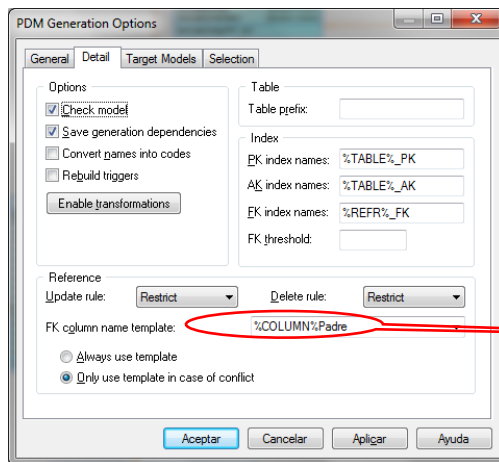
PDM Generation Options

General | Detail | Target Models | Selection

Options
Check model
Save generation dependencies
Convert names into codes
Rebuild triggers
Enable transformations

Table
Table prefix:

Index
PK index names: %TABLE%_PK
AK index names: %TABLE%_AK
FK index names: %REFR%_FK
FK threshold:

Reference
Update rule: Restrict
Delete rule: Restrict
FK column name template: %COLUMN%Padre
Always use template
Only use template in case of conflict

Aceptar | Cancelar | Aplicar | Ayuda